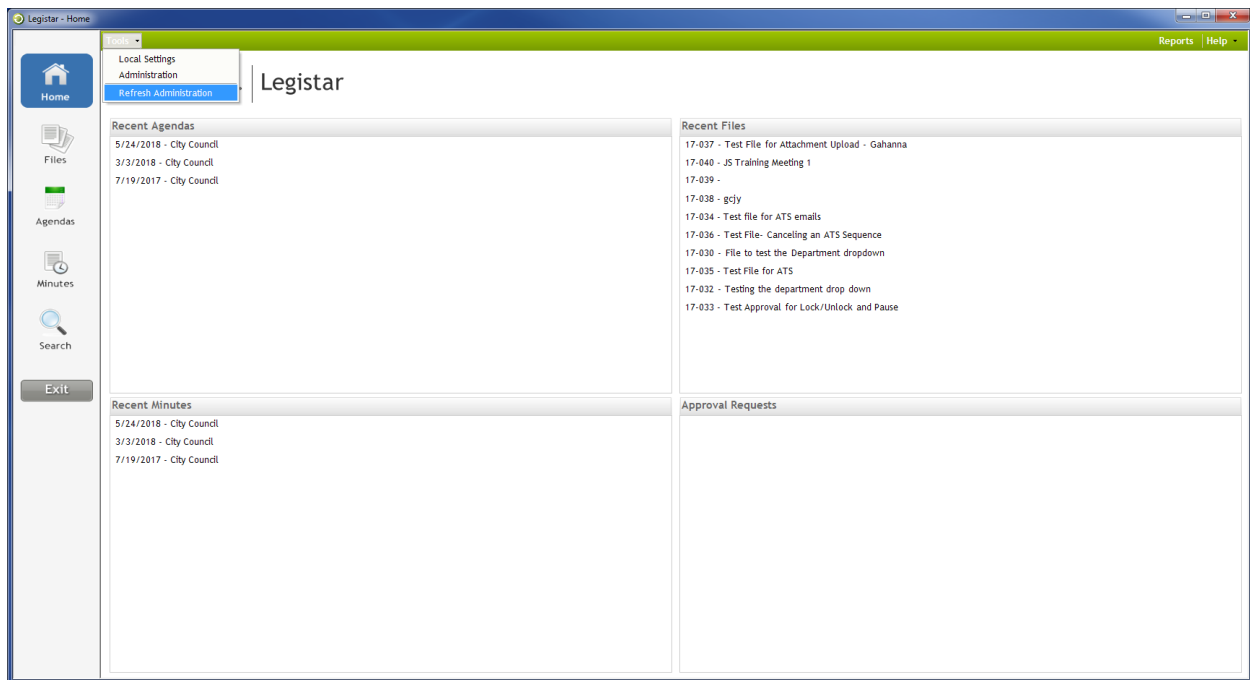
Legistar - Home

Tools

Local Settings
Administration
Refresh Administration

Reports | Help

Home

Files

Agendas

Minutes

Search

Exit

Legistar

Recent Agendas
5/24/2018 - City Council
3/3/2018 - City Council
7/19/2017 - City Council

Recent Files
17-037 - Test File for Attachment Upload - Gahanna
17-040 - JS Training Meeting 1
17-039 -
17-038 - gcjy
17-034 - Test file for ATS emails
17-036 - Test File- Canceling an ATS Sequence
17-030 - File to test the Department dropdown
17-035 - Test File for ATS
17-032 - Testing the department drop down
17-033 - Test Approval for Lock/Unlock and Pause

Recent Minutes
5/24/2018 - City Council
3/3/2018 - City Council
7/19/2017 - City Council

Approval Requests